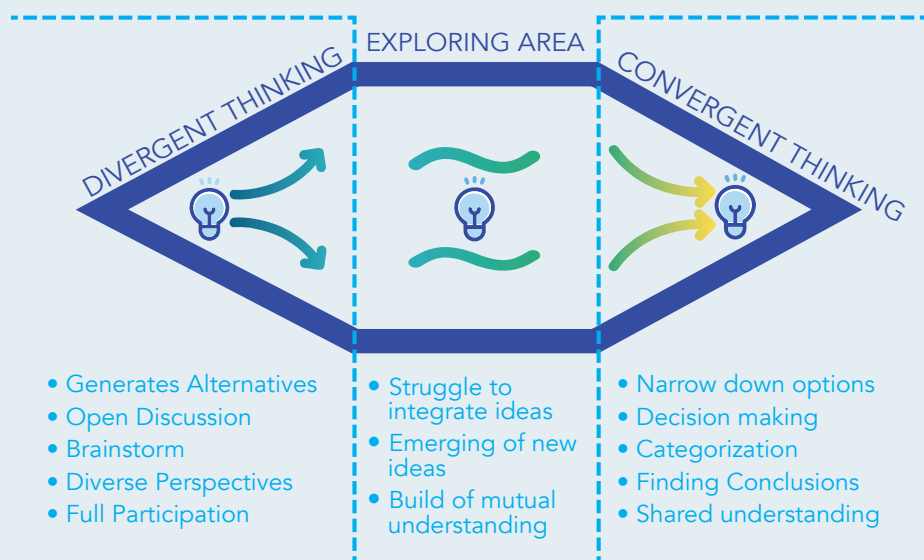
EXPLORING AREA

DIVERGENT THINKING

CONVERGENT THINKING

• Generates Alternatives
• Open Discussion
• Brainstorm
• Diverse Perspectives
• Full Participation

• Struggle to integrate ideas
• Emerging of new ideas
• Build of mutual understanding

• Narrow down options
• Decision making
• Categorization
• Finding Conclusions
• Shared understanding